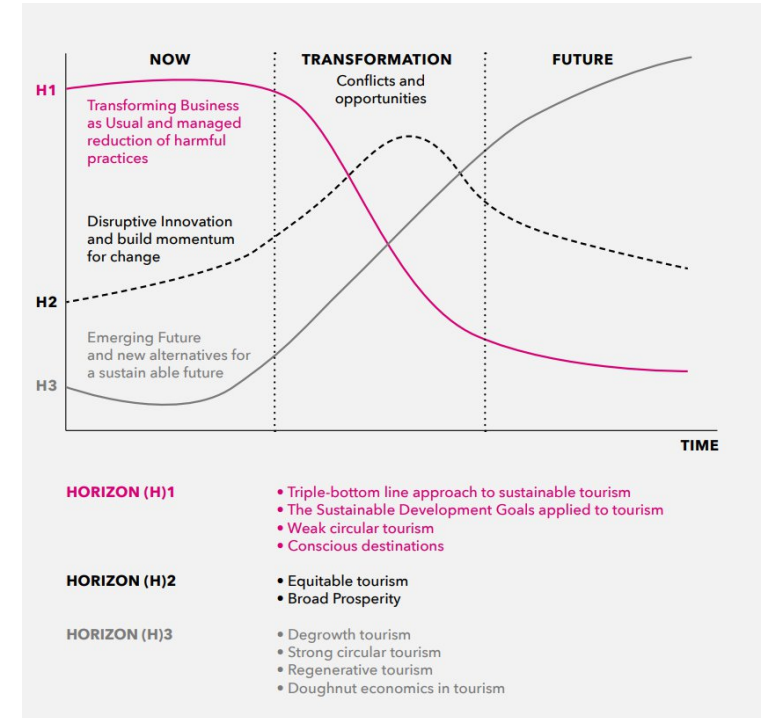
NOW

TRANSFORMATION

Conflicts and opportunities

FUTURE

H1

Transforming Business as Usual and managed reduction of harmful practices

Disruptive Innovation and build momentum for change

H2

Emerging Future and new alternatives for a sustain able future

H3

TIME

HORIZON (H)1

• Triple-bottom line approach to sustainable tourism
• The Sustainable Development Goals applied to tourism
• Weak circular tourism
• Conscious destinations

HORIZON (H)2

• Equitable tourism
• Broad Prosperity

HORIZON (H)3

• Degrowth tourism
• Strong circular tourism
• Regenerative tourism
• Doughnut economics in tourism